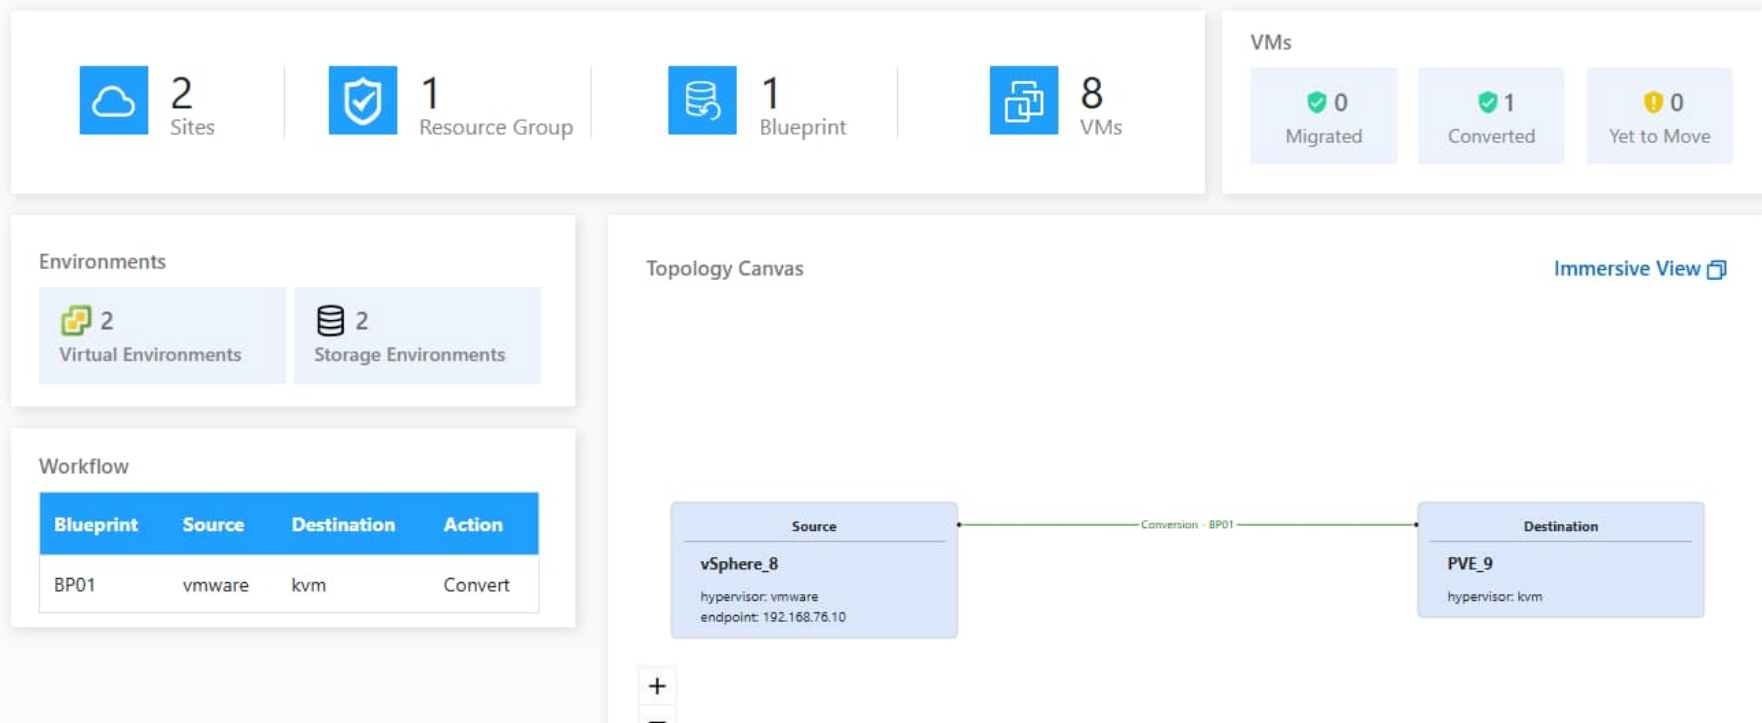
2
Sites

1
Resource Group

1
Blueprint

8
VMs

VMs

0
Migrated

1
Converted

0
Yet to Move

Environments

2
Virtual Environments

2
Storage Environments

Workflow

| Blueprint | Source | Destination | Action |
|---|---|---|---|
| BP01 | vmware | kvm | Convert |

Topology Canvas

Immersive View

Source
vSphere_8
hypervisor: vmware
endpoint: 192.168.76.10

Conversion - BP01

Destination
PVE_9
hypervisor: kvm

+